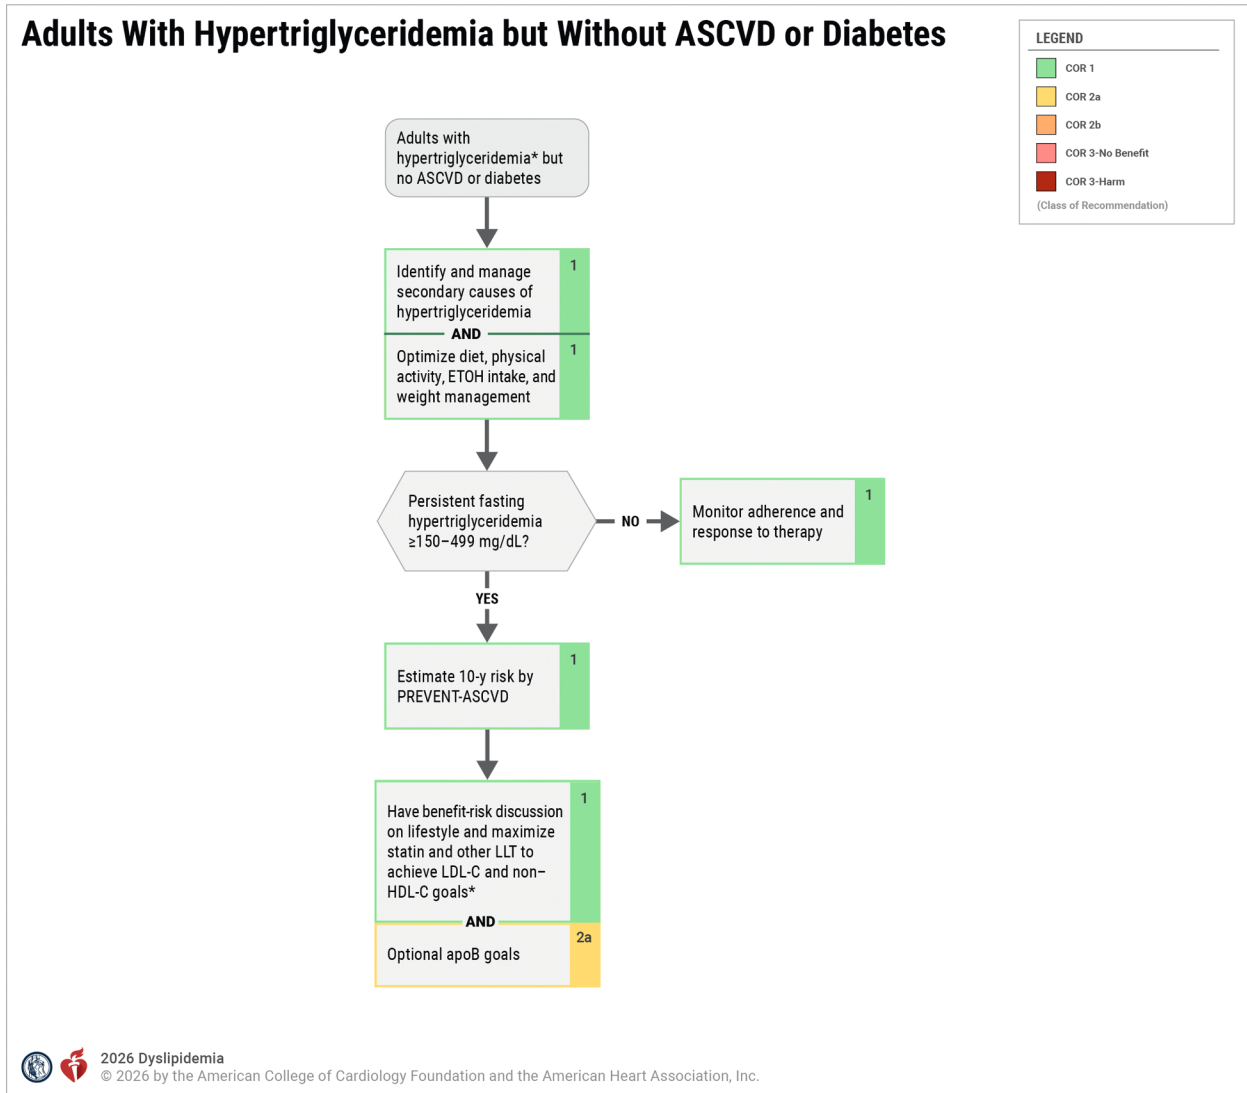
Adults With Hypertriglyceridemia but Without ASCVD or Diabetes

LEGEND
COR 1
COR 2a
COR 2b
COR 3-No Benefit
COR 3-Harm
(Class of Recommendation)

Adults with hypertriglyceridemia* but no ASCVD or diabetes

Identify and manage secondary causes of hypertriglyceridemia 1

AND

Optimize diet, physical activity, ETOH intake, and weight management 1

Persistent fasting hypertriglyceridemia ≥150–499 mg/dL?

NO

Monitor adherence and response to therapy 1

YES

Estimate 10-y risk by PREVENT-ASCVD 1

Have benefit-risk discussion on lifestyle and maximize statin and other LLT to achieve LDL-C and non–HDL-C goals* 1

AND

Optional apoB goals 2a

2026 Dyslipidemia
© 2026 by the American College of Cardiology Foundation and the American Heart Association, Inc.